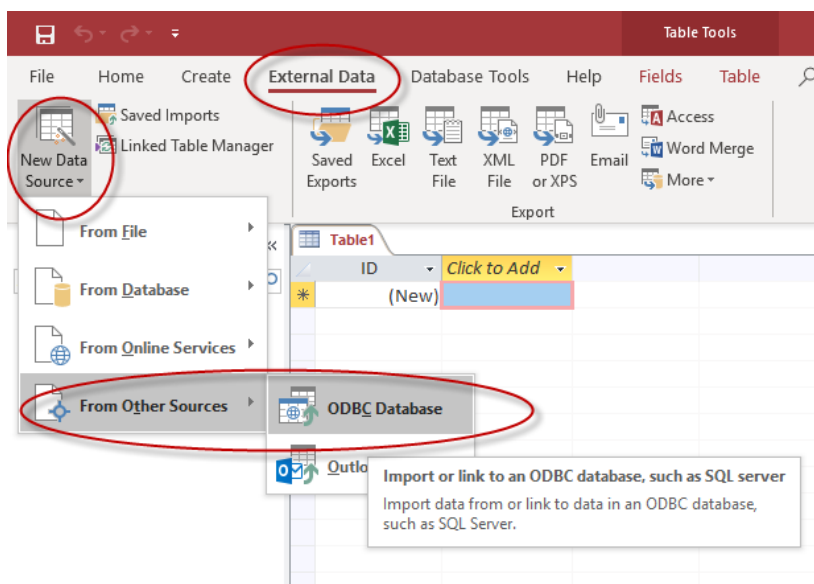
Table Tools

File Home Create External Data Database Tools Help Fields Table

New Data Source

Saved Imports

Linked Table Manager

Saved Exports

Excel

Text File

XML File

PDF or XPS

Email

Access

Word Merge

More

Export

From File

From Database

From Online Services

From Other Sources

ODBC Database

Outlo

Table1

ID

Click to Add

(New)

Import or link to an ODBC database, such as SQL server

Import data from or link to data in an ODBC database, such as SQL Server.